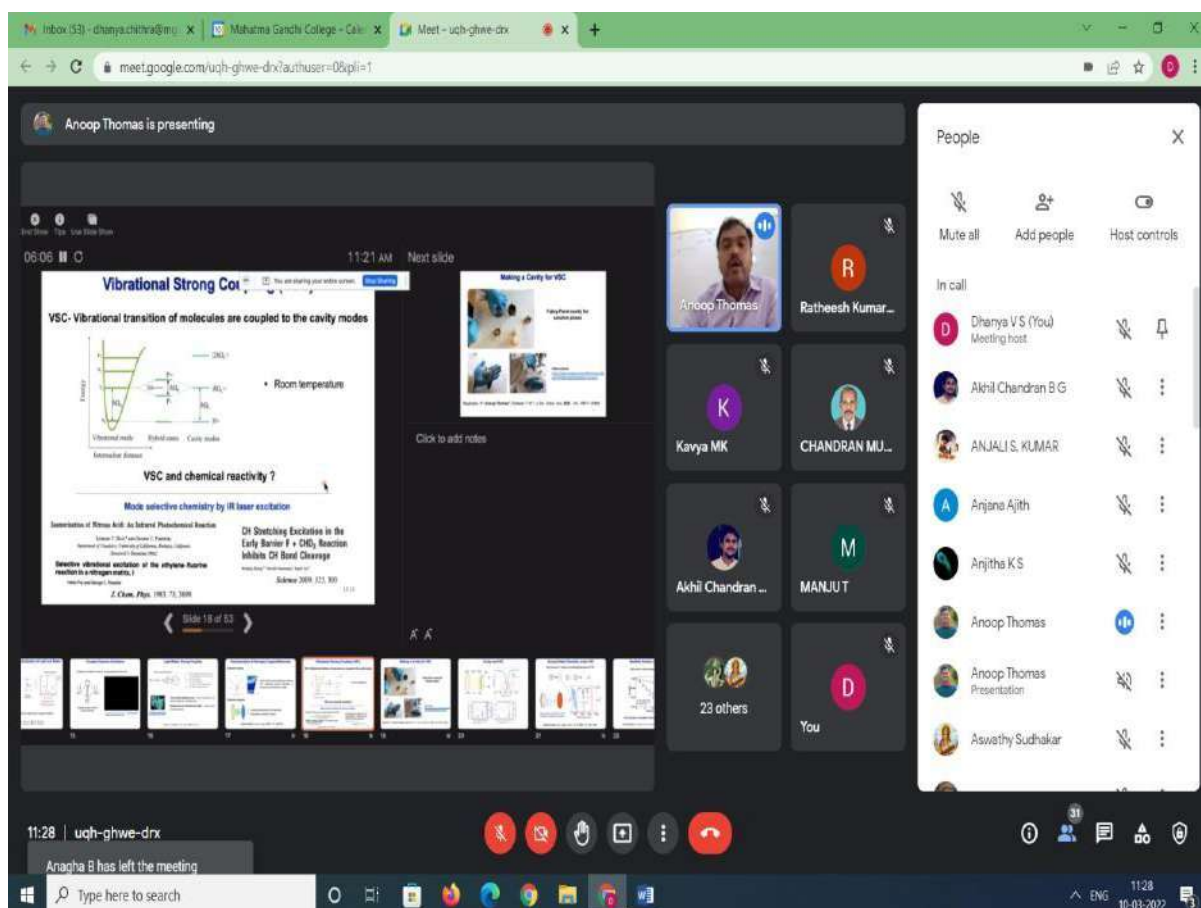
Inbox (53) - dhanya.chithra@m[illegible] | Mahatma Gandhi College - Cale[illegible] | Meet - uqh-ghwe-drx

meet.google.com/uqh-ghwe-drx?authuser=0&pli=1

Anoop Thomas is presenting

06:06

11:21 AM Next slide

Vibrational Strong Cou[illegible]

You are sharing your entire screen. Stop Sharing

VSC- Vibrational transition of molecules are coupled to the cavity modes

• Room temperature

Vibrational mode Hybrid states Cavity modes

VSC and chemical reactivity ?

Mode selective chemistry by IR laser excitation

Isomerization of Nitrous Acid: An Infrared Photochemical Reaction

CH Stretching Excitation in the Early Barrier F + CHD$_3$ Reaction Inhibits CH Bond Cleavage

Selective vibrational excitation of the ethylene-fluorine reaction in a nitrogen matrix. I

J. Chem. Phys. 1983, 73, 3800

Science 2009, 323, 300

Making a Cavity for VSC

Click to add notes

Slide 18 of 53

Anoop Thomas

Ratheesh Kumar...

Kavya MK

CHANDRAN MU...

Akhil Chandran ...

MANJU T

23 others

You

People

Mute all

Add people

Host controls

In call

Dhanya V S (You)
Meeting host

Akhil Chandran B G

ANJALI S. KUMAR

Anjana Ajith

Anjitha K S

Anoop Thomas

Anoop Thomas
Presentation

Aswathy Sudhakar

11:28 | uqh-ghwe-drx

Anagha B has left the meeting

31

Type here to search

ENG 11:28 10-03-2022